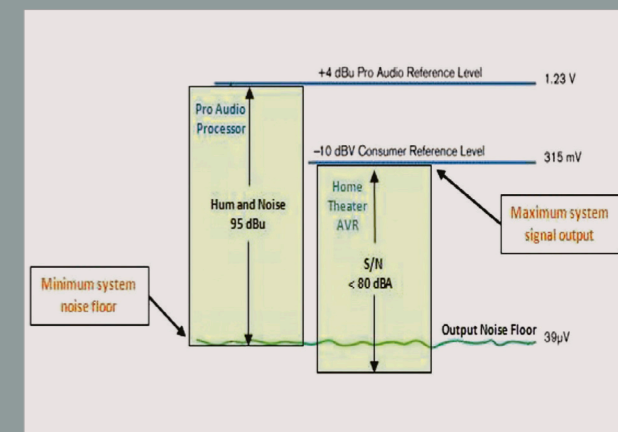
+4 dBu Pro Audio Reference Level

1.23 V

Pro Audio Processor

–10 dBV Consumer Reference Level

315 mV

Hum and Noise 95 dBu

Home Theater AVR

Maximum system signal output

Minimum system noise floor

S/N < 80 dBA

Output Noise Floor

39μV